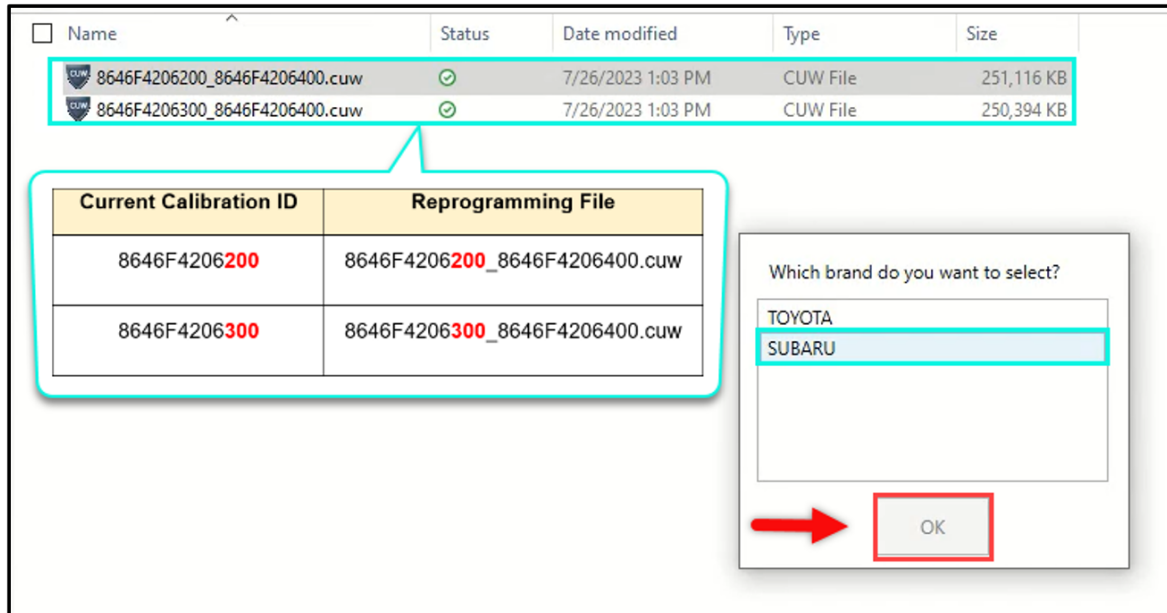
| Name | Status | Date modified | Type | Size |
|---|---|---|---|---|
| 8646F4206200_8646F4206400.cuw | | 7/26/2023 1:03 PM | CUW File | 251,116 KB |
| 8646F4206300_8646F4206400.cuw | | 7/26/2023 1:03 PM | CUW File | 250,394 KB |

| Current Calibration ID | Reprogramming File |
|---|---|
| 8646F4206200 | 8646F4206200_8646F4206400.cuw |
| 8646F4206300 | 8646F4206300_8646F4206400.cuw |

Which brand do you want to select?

TOYOTA
SUBARU

OK